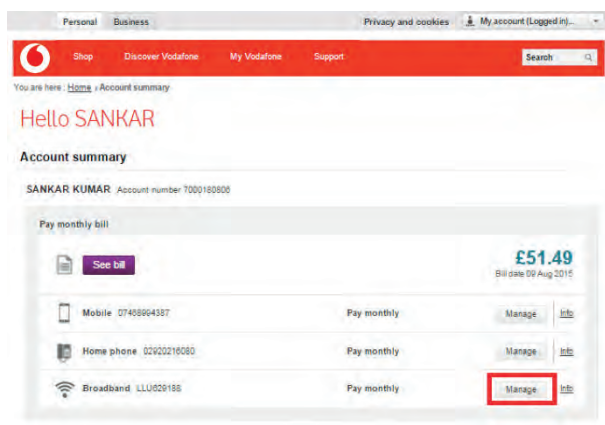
Personal Business

Privacy and cookies My account (Logged in)...

Shop Discover Vodafone My Vodafone Support Search

You are here : Home › Account summary

Hello SANKAR

Account summary

SANKAR KUMAR Account number 7000160806

Pay monthly bill

See bill

£51.49
Bill date 09 Aug 2015

Mobile 07468994387 Pay monthly Manage Info

Home phone 02920216080 Pay monthly Manage Info

Broadband LLU829188 Pay monthly Manage Info